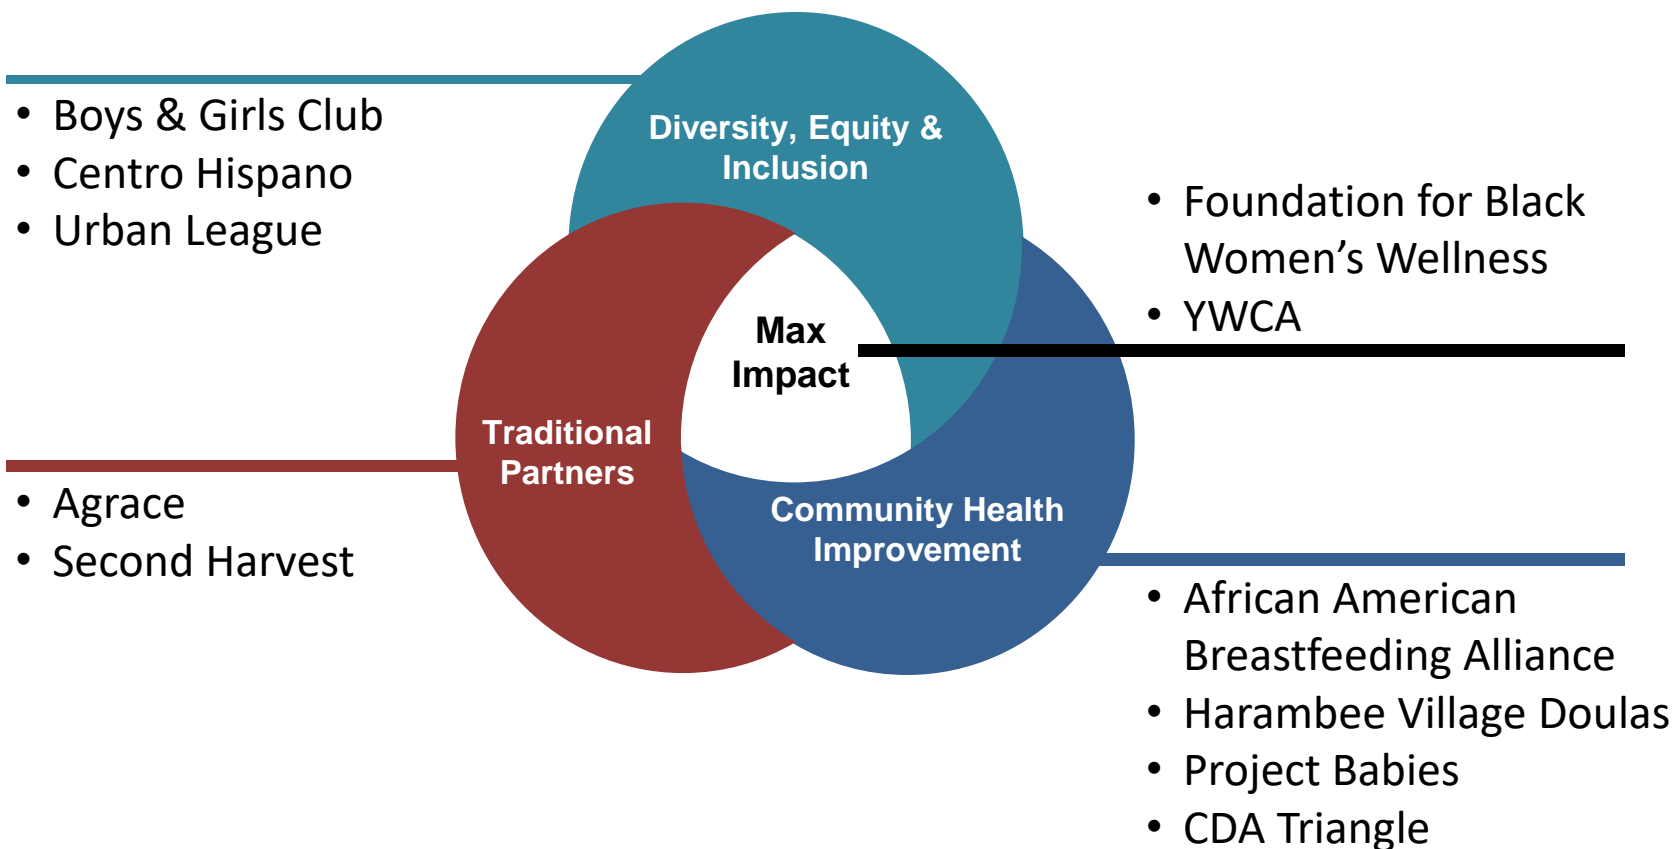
- Boys & Girls Club
- Centro Hispano
- Urban League

Diversity, Equity & Inclusion

- Foundation for Black Women’s Wellness
- YWCA

Max Impact

Traditional Partners

- Agrace
- Second Harvest

Community Health Improvement

- African American Breastfeeding Alliance
- Harambee Village Doulas
- Project Babies
- CDA Triangle